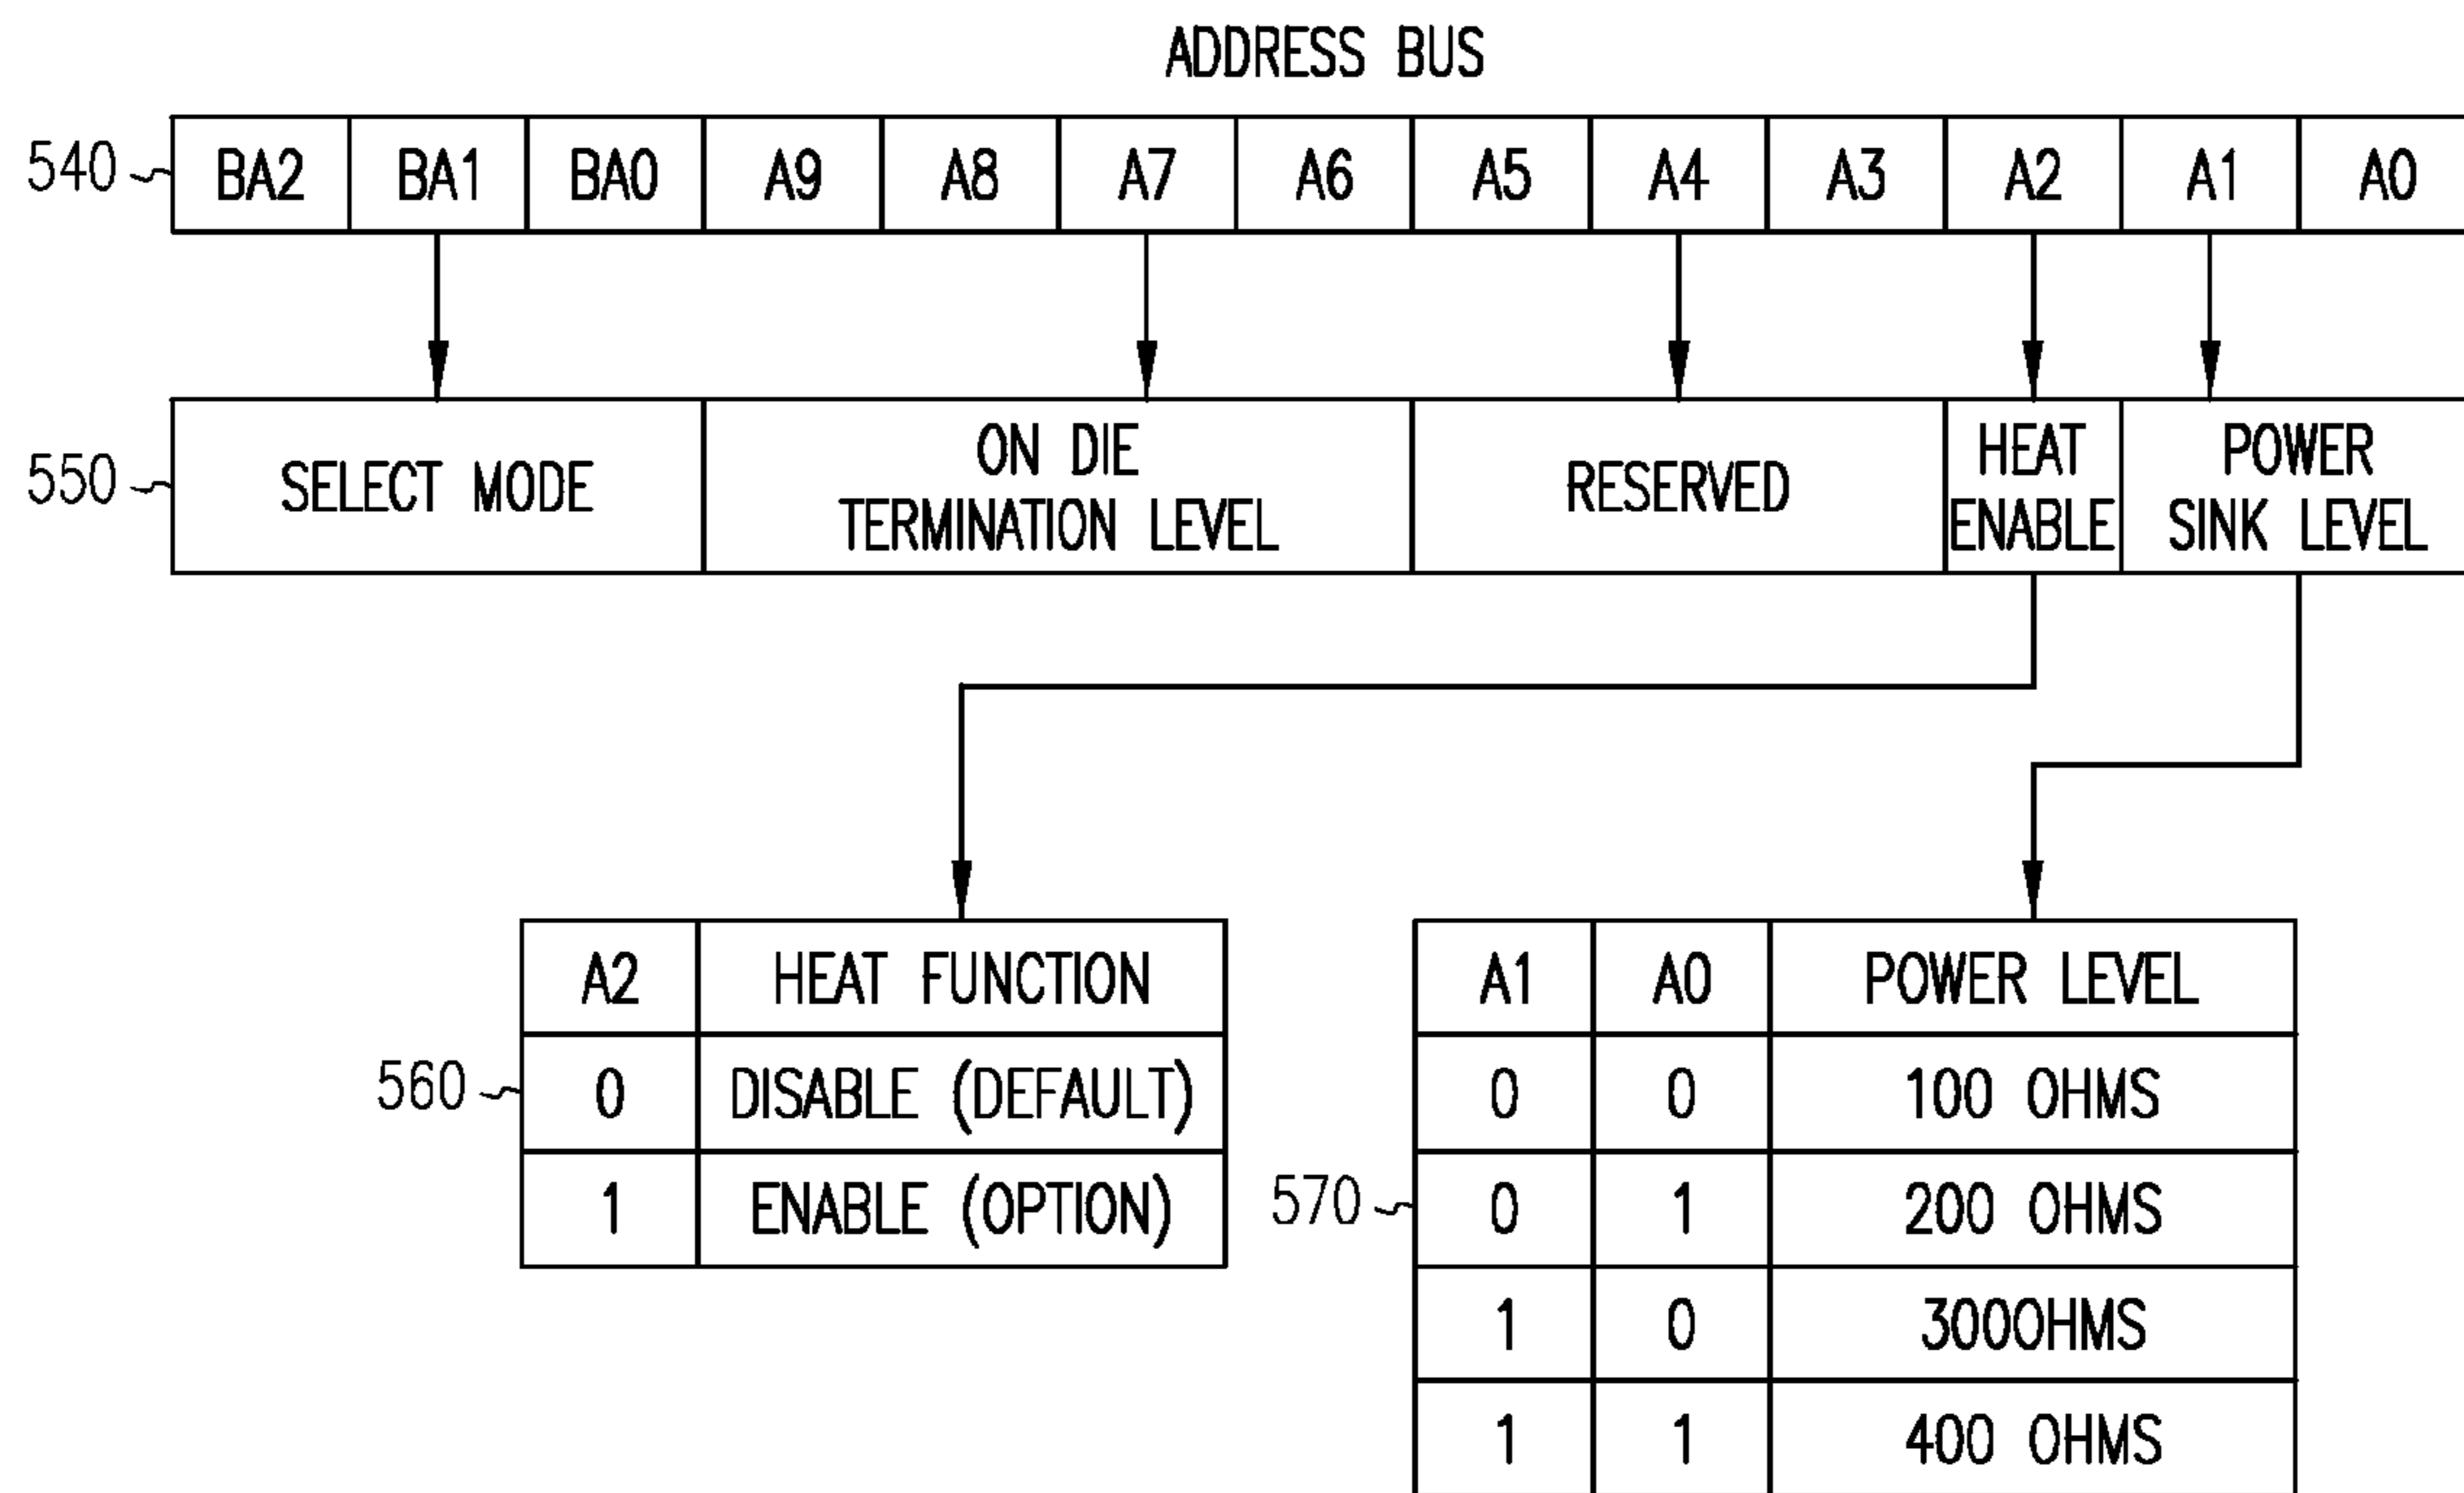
ADDRESS BUS

540

| BA2 | BA1 | BA0 | A9 | A8 | A7 | A6 | A5 | A4 | A3 | A2 | A1 | A0 |
|---|---|---|---|---|---|---|---|---|---|---|---|---|

550

| SELECT MODE | ON DIE TERMINATION LEVEL | RESERVED | HEAT ENABLE | POWER SINK LEVEL |
|---|---|---|---|---|

560

| A2 | HEAT FUNCTION |
|---|---|
| 0 | DISABLE (DEFAULT) |
| 1 | ENABLE (OPTION) |

570

| A1 | A0 | POWER LEVEL |
|---|---|---|
| 0 | 0 | 100 OHMS |
| 0 | 1 | 200 OHMS |
| 1 | 0 | 300OHMS |
| 1 | 1 | 400 OHMS |